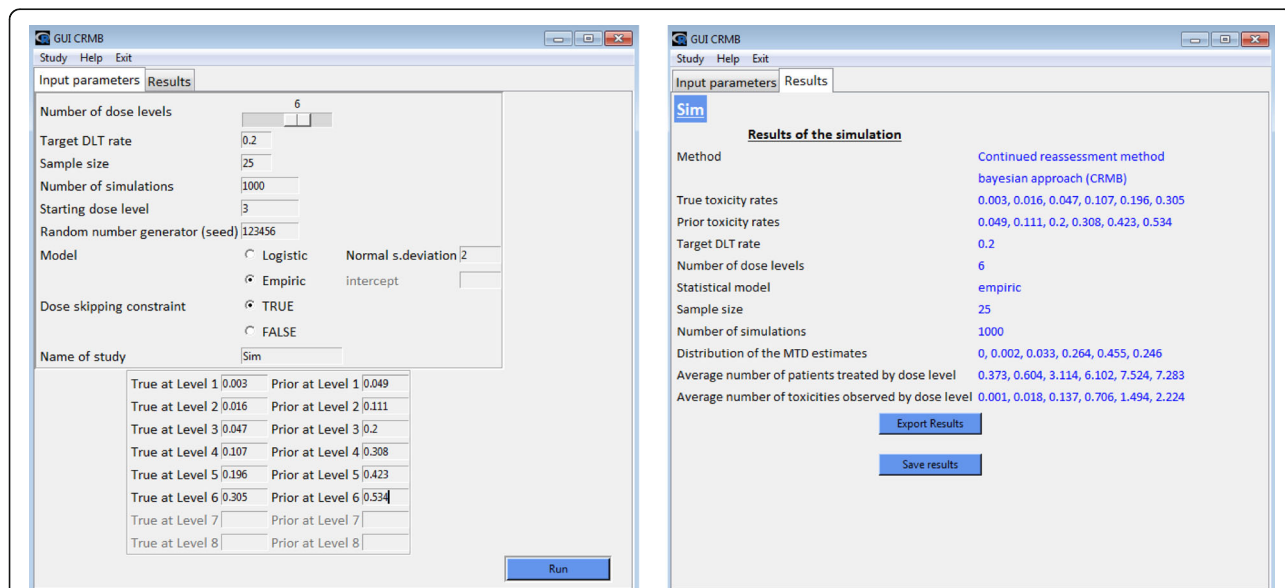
GUI CRMB

Study Help Exit

Input parameters Results

Number of dose levels 6

Target DLT rate 0.2

Sample size 25

Number of simulations 1000

Starting dose level 3

Random number generator (seed) 123456

Model Logistic Normal s.deviation 2

Empiric intercept

Dose skipping constraint TRUE

FALSE

Name of study Sim

True at Level 1 0.003 Prior at Level 1 0.049

True at Level 2 0.016 Prior at Level 2 0.111

True at Level 3 0.047 Prior at Level 3 0.2

True at Level 4 0.107 Prior at Level 4 0.308

True at Level 5 0.196 Prior at Level 5 0.423

True at Level 6 0.305 Prior at Level 6 0.534

True at Level 7 Prior at Level 7

True at Level 8 Prior at Level 8

Run

GUI CRMB

Study Help Exit

Input parameters Results

Sim

Results of the simulation

| | |
|---|---|
| Method | Continued reassessment method bayesian approach (CRMB) |
| True toxicity rates | 0.003, 0.016, 0.047, 0.107, 0.196, 0.305 |
| Prior toxicity rates | 0.049, 0.111, 0.2, 0.308, 0.423, 0.534 |
| Target DLT rate | 0.2 |
| Number of dose levels | 6 |
| Statistical model | empiric |
| Sample size | 25 |
| Number of simulations | 1000 |
| Distribution of the MTD estimates | 0, 0.002, 0.033, 0.264, 0.455, 0.246 |
| Average number of patients treated by dose level | 0.373, 0.604, 3.114, 6.102, 7.524, 7.283 |
| Average number of toxicities observed by dose level | 0.001, 0.018, 0.137, 0.706, 1.494, 2.224 |

Export Results

Save results